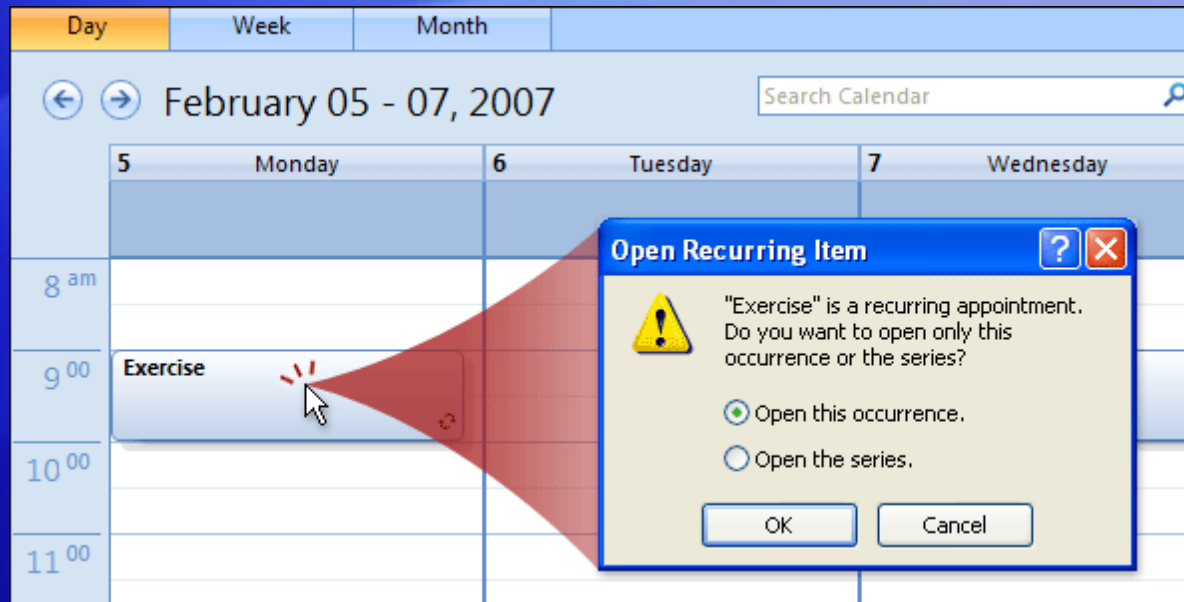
Day | Week | Month

February 05 - 07, 2007

Search Calendar

5 Monday | 6 Tuesday | 7 Wednesday

$8^{am}$

$9^{00}$

Exercise

$10^{00}$

$11^{00}$

Open Recurring Item

"Exercise" is a recurring appointment. Do you want to open only this occurrence or the series?

Open this occurrence.

Open the series.

OK

Cancel